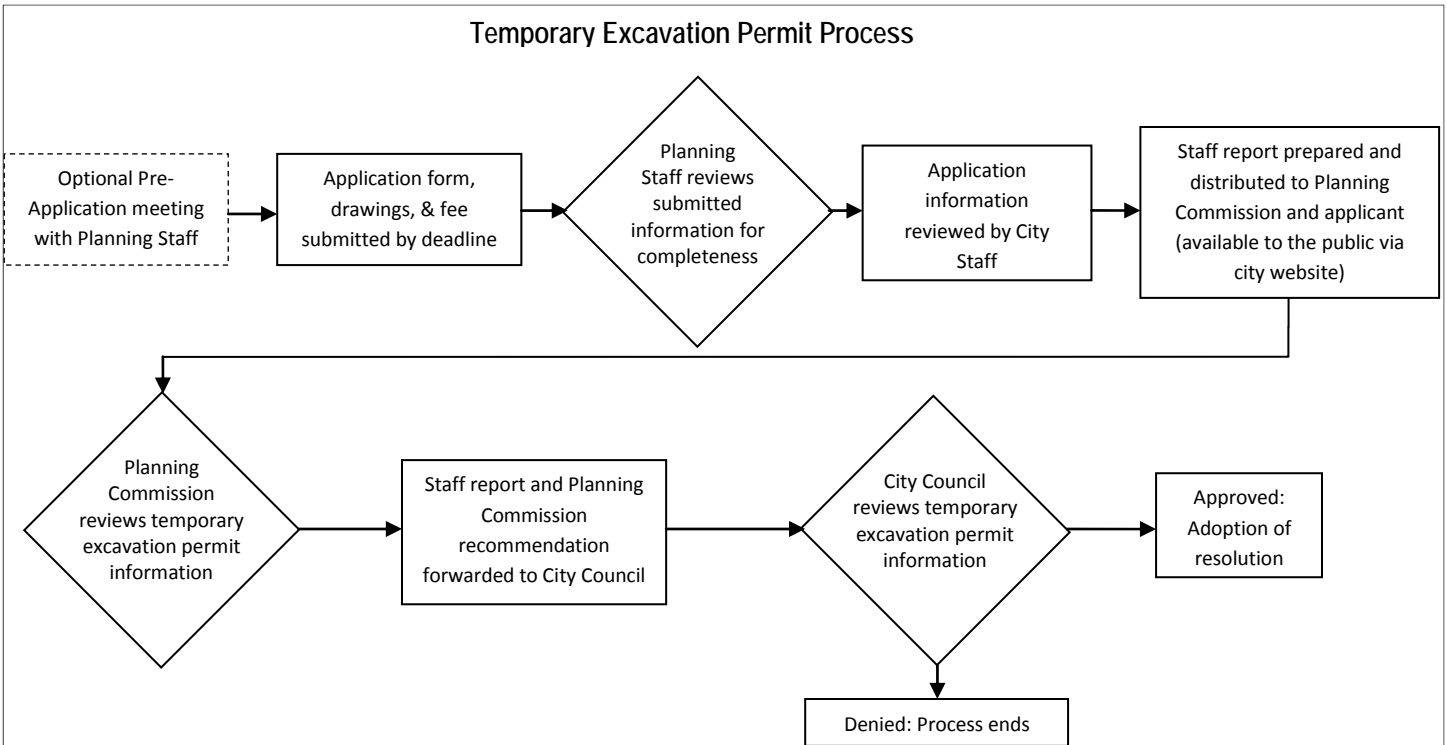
Temporary Excavation Permit Process

Optional Pre-Application meeting with Planning Staff

Application form, drawings, & fee submitted by deadline

Planning Staff reviews submitted information for completeness

Application information reviewed by City Staff

Staff report prepared and distributed to Planning Commission and applicant (available to the public via city website)

Planning Commission reviews temporary excavation permit information

Staff report and Planning Commission recommendation forwarded to City Council

City Council reviews temporary excavation permit information

Approved: Adoption of resolution

Denied: Process ends